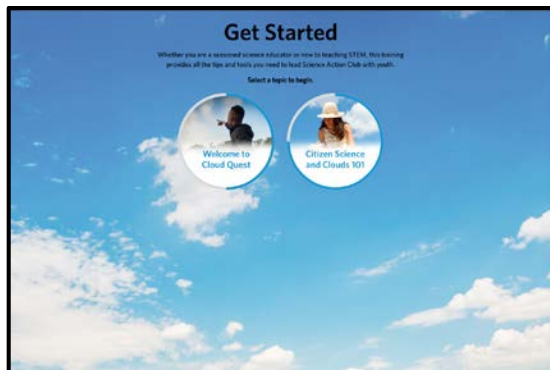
Get Started

Whether you are a seasoned science educator or new to teaching STEM, this training provides all the tips and tools you need to lead Science Action Club with youth.

Select a topic to begin.

Welcome to Cloud Quest

Citizen Science and Clouds 101